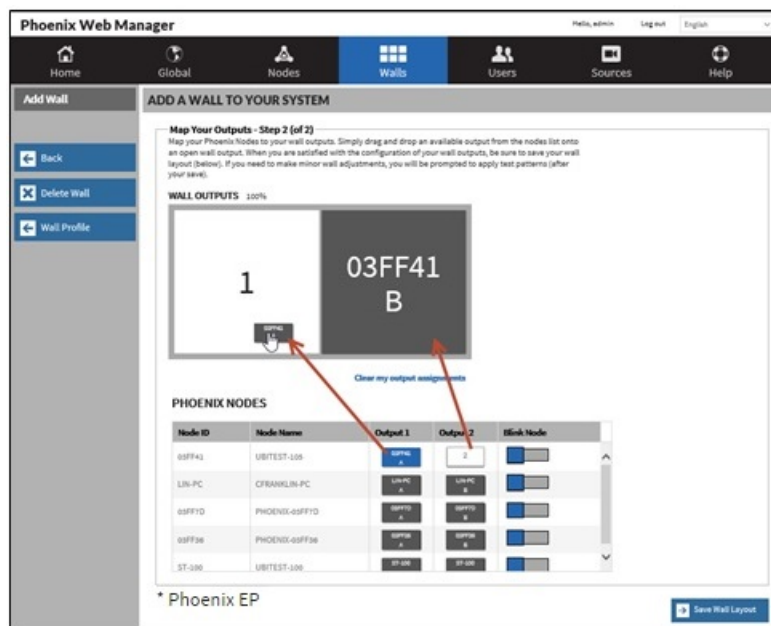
Phoenix Web Manager

Hello, admin Log out English

Home Global Nodes Walls Users Sources Help

Add Wall

ADD A WALL TO YOUR SYSTEM

Back

Delete Wall

Wall Profile

Map Your Outputs - Step 2 (of 2)

Map your Phoenix Nodes to your wall outputs. Simply drag and drop an available output from the nodes list onto an open wall output. When you are satisfied with the configuration of your wall outputs, be sure to save your wall layout (below). If you need to make minor wall adjustments, you will be prompted to apply test patterns (after your save).

WALL OUTPUTS 100%

1

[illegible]

03FF41
B

Clear my output assignments

PHOENIX NODES

| Node ID | Node Name | Output 1 | Output 2 | Blink Node |
|---|---|---|---|---|
| 03FF41 | UBITEST-105 | 03FF41 A | 2 | |
| LIN-PC | CFRANKLIN-PC | LIN-PC A | LIN-PC B | |
| 03FFYD | PHOENIX-03FFYD | 03FFYD A | 03FFYD B | |
| 03FF36 | PHOENIX-03FF36 | 03FF36 A | 03FF36 B | |
| ST-100 | UBITEST-100 | ST-100 | ST-100 | |

* Phoenix EP

Save Wall Layout